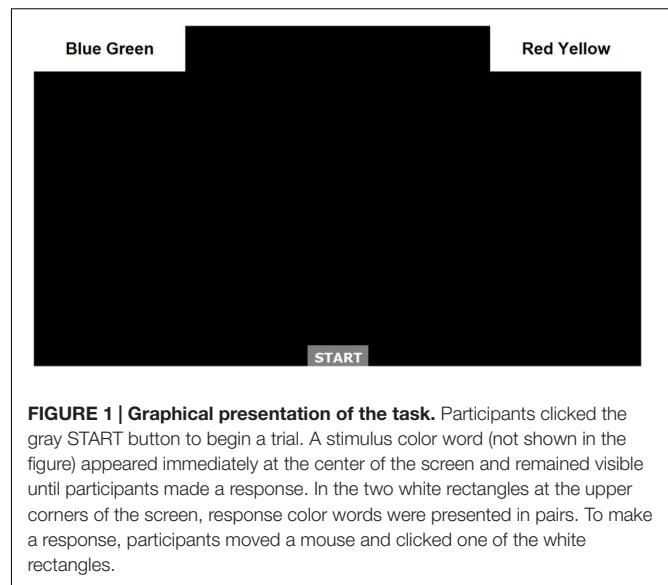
Blue Green

Red Yellow

START

**FIGURE 1 | Graphical presentation of the task.** Participants clicked the gray START button to begin a trial. A stimulus color word (not shown in the figure) appeared immediately at the center of the screen and remained visible until participants made a response. In the two white rectangles at the upper corners of the screen, response color words were presented in pairs. To make a response, participants moved a mouse and clicked one of the white rectangles.